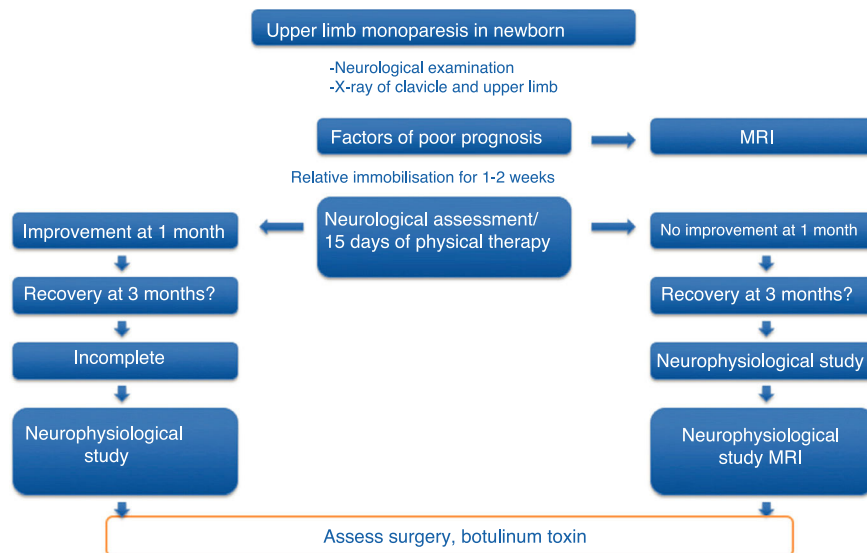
Upper limb monoparesis in newborn

-Neurological examination
-X-ray of clavicle and upper limb

Factors of poor prognosis

MRI

Relative immobilisation for 1-2 weeks

Improvement at 1 month

Neurological assessment/ 15 days of physical therapy

No improvement at 1 month

Recovery at 3 months?

Recovery at 3 months?

Incomplete

Neurophysiological study

Neurophysiological study

Neurophysiological study MRI

Assess surgery, botulinum toxin